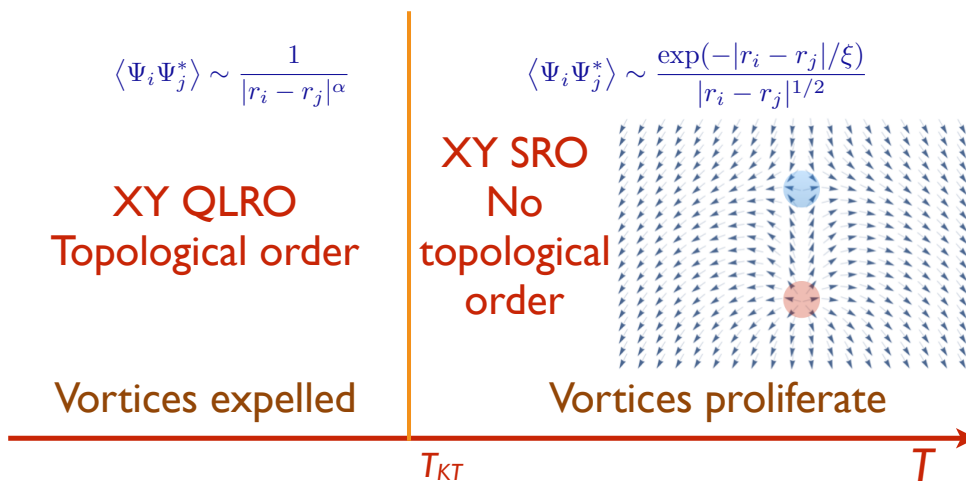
$\left\langle \Psi_i \Psi_j^* \right\rangle \sim \frac{1}{|r_i - r_j|^\alpha}$

XY QLRO
Topological order

Vortices expelled

$\left\langle \Psi_i \Psi_j^* \right\rangle \sim \frac{\exp(-|r_i - r_j|/\xi)}{|r_i - r_j|^{1/2}}$

XY SRO
No
topological
order

Vortices proliferate

$T_{KT}$

$T$